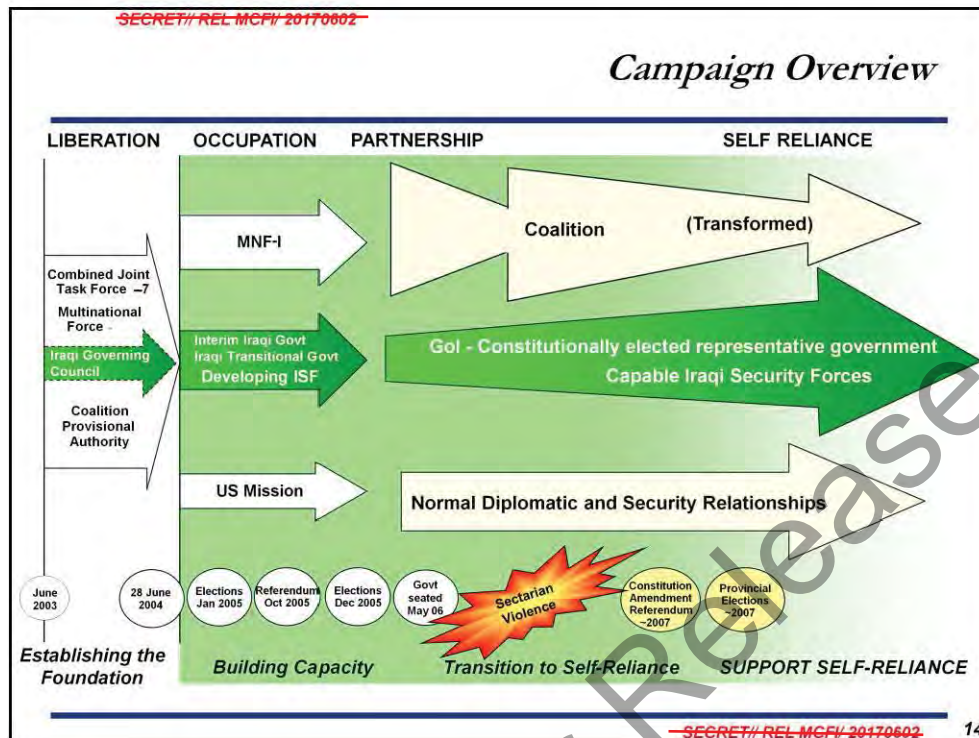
SECRET// REL MCFI/ 20170602

Campaign Overview

LIBERATION
OCCUPATION
PARTNERSHIP
SELF RELIANCE

MNF-I

Coalition (Transformed)

Combined Joint Task Force –7

Multinational Force -

Iraqi Governing Council

Coalition Provisional Authority

Interim Iraqi Govt
Iraqi Transitional Govt
Developing ISF

GoI - Constitutionally elected representative government
Capable Iraqi Security Forces

US Mission

Normal Diplomatic and Security Relationships

June 2003

28 June 2004

Elections Jan 2005

Referendum Oct 2005

Elections Dec 2005

Govt seated May 06

Sectarian Violence

Constitution Amendment Referendum ~2007

Provincial Elections ~2007

Establishing the Foundation

Building Capacity

Transition to Self-Reliance

SUPPORT SELF-RELIANCE

Release

SECRET// REL MCFI/ 20170602

14